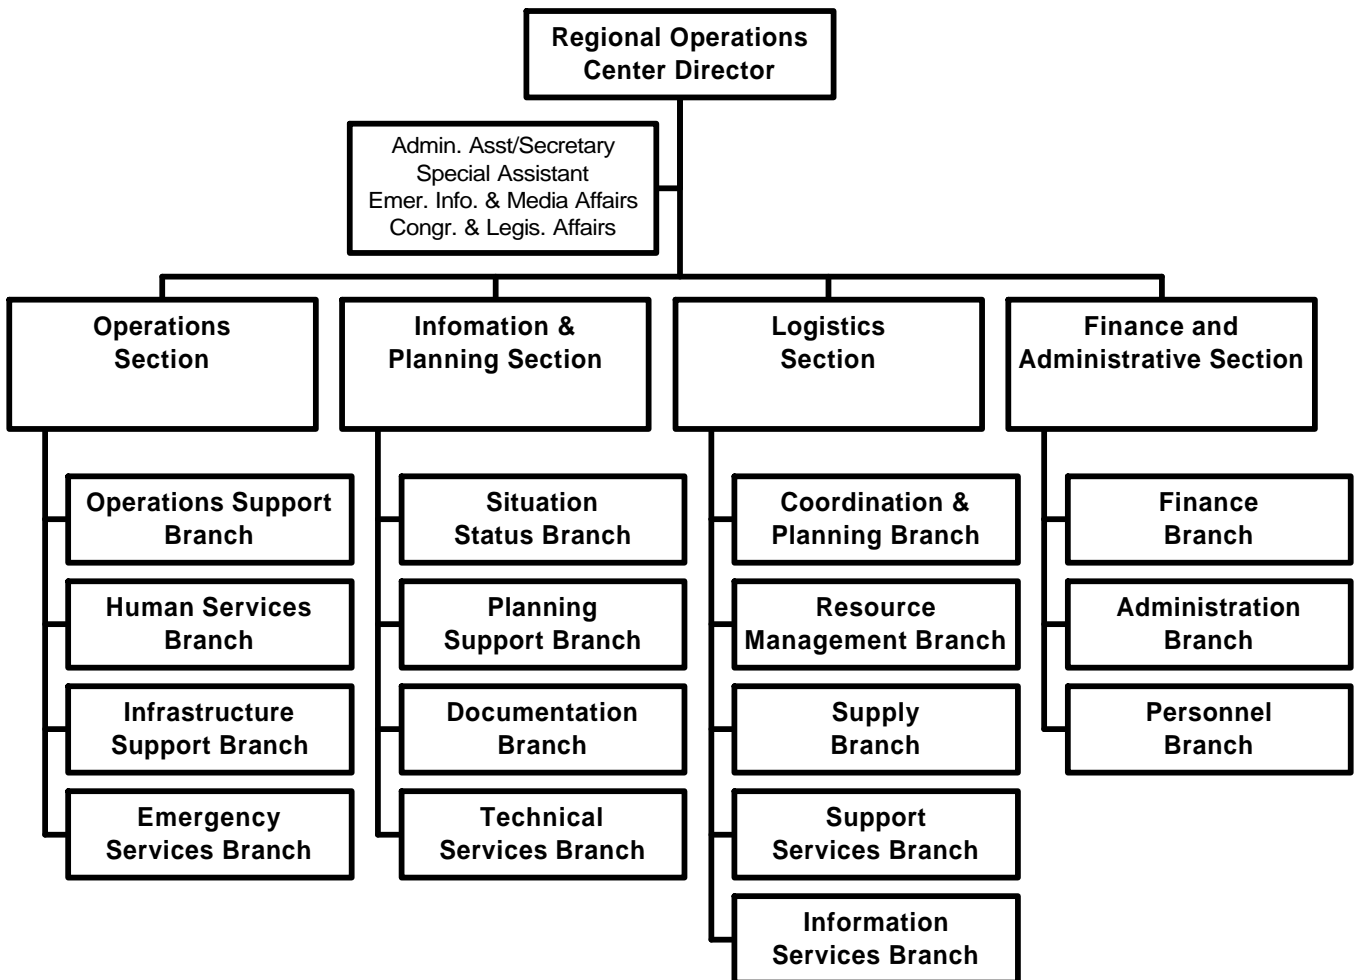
Regional Operations Center Director

Admin. Asst/Secretary
Special Assistant
Emer. Info. & Media Affairs
Congr. & Legis. Affairs

Operations Section

Operations Support Branch

Human Services Branch

Infrastructure Support Branch

Emergency Services Branch

Infomation & Planning Section

Situation Status Branch

Planning Support Branch

Documentation Branch

Technical Services Branch

Logistics Section

Coordination & Planning Branch

Resource Management Branch

Supply Branch

Support Services Branch

Information Services Branch

Finance and Administrative Section

Finance Branch

Administration Branch

Personnel Branch